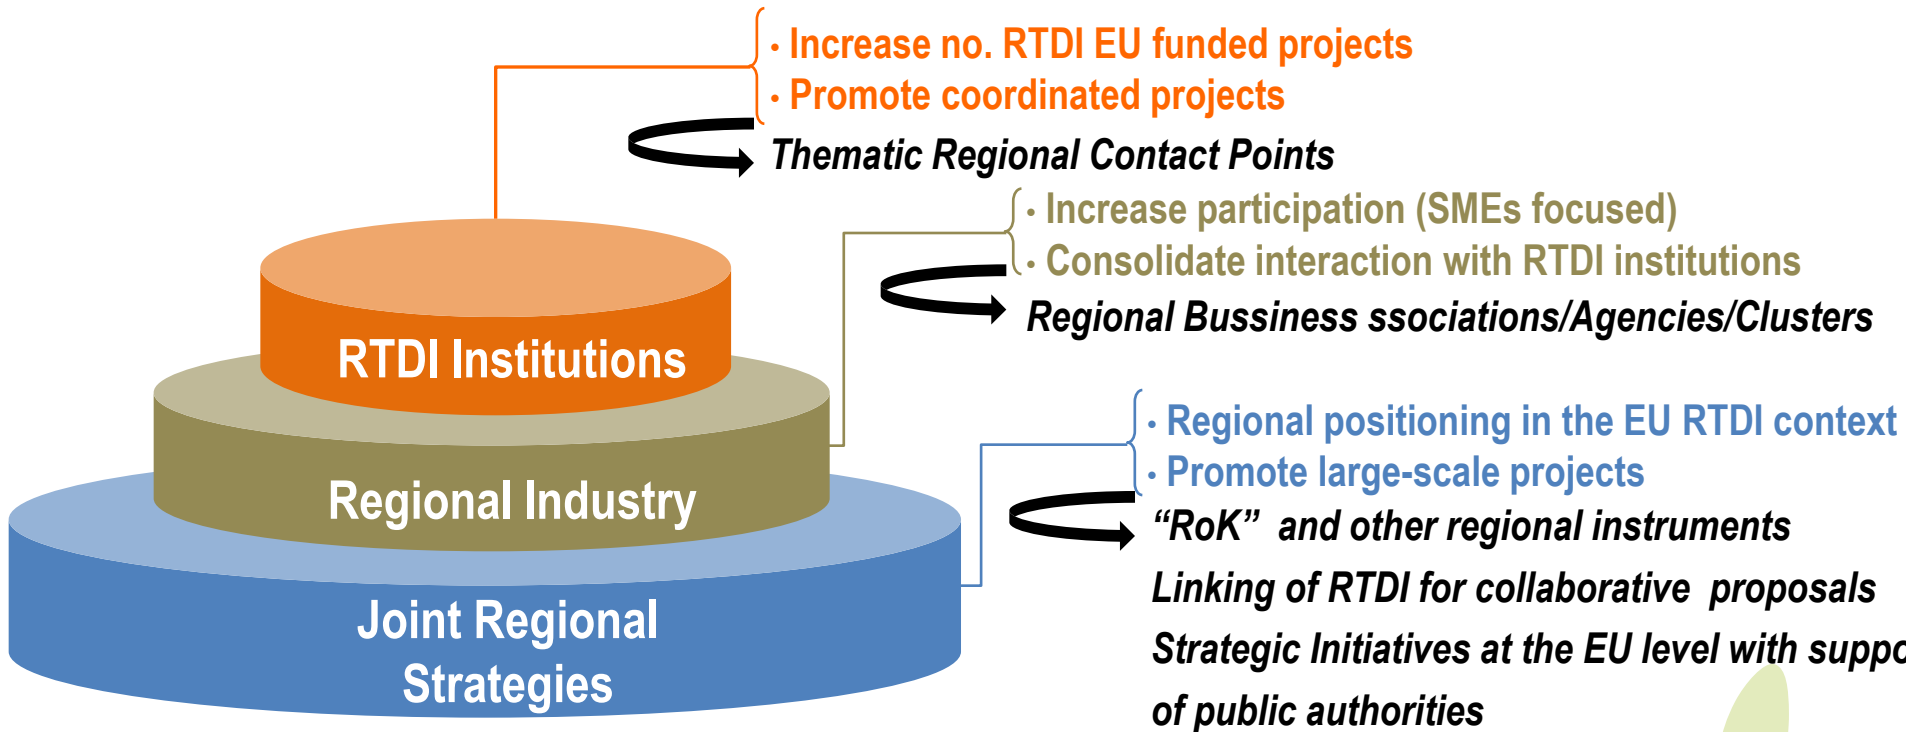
• Increase no. RTDI EU funded projects
• Promote coordinated projects

Thematic Regional Contact Points

• Increase participation (SMEs focused)
• Consolidate interaction with RTDI institutions

Regional Bussiness ssociations/Agencies/Clusters

RTDI Institutions

Regional Industry

• Regional positioning in the EU RTDI context
• Promote large-scale projects

“RoK” and other regional instruments

Linking of RTDI for collaborative proposals

Strategic Initiatives at the EU level with suppo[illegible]

of public authorities

Joint Regional Strategies